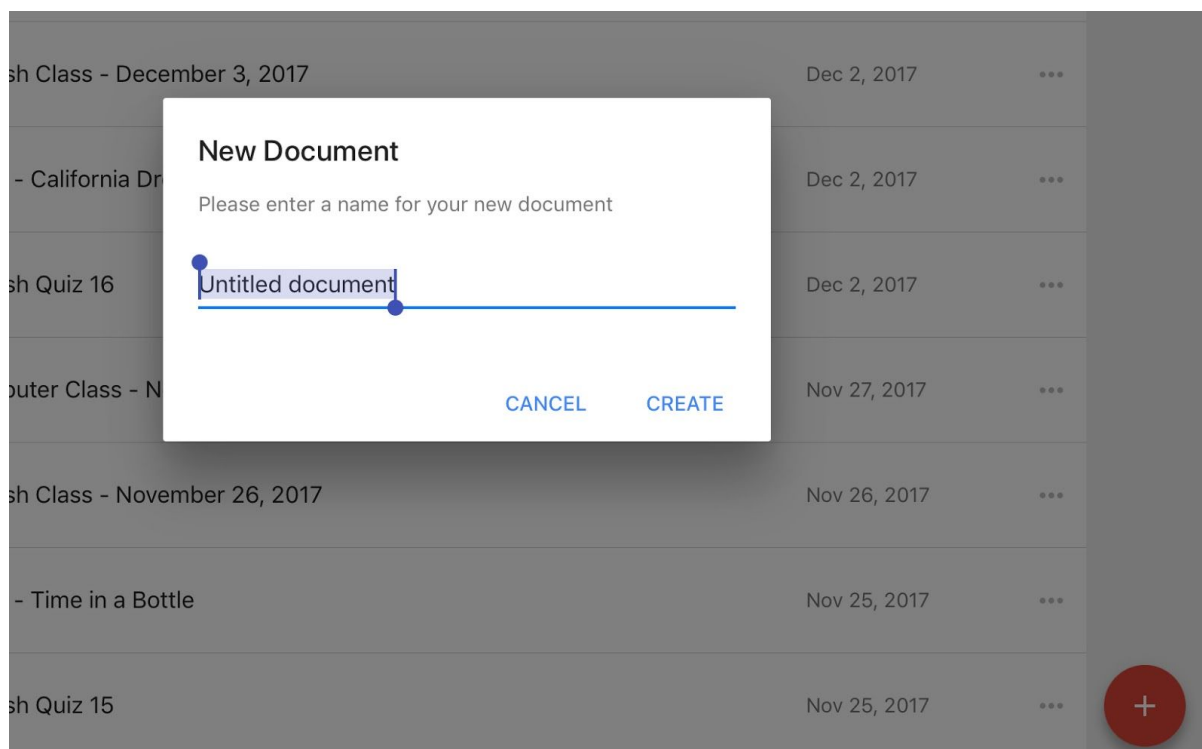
sh Class - December 3, 2017 Dec 2, 2017 ···

- California Dr Dec 2, 2017 ···

sh Quiz 16 Dec 2, 2017 ···

puter Class - N Nov 27, 2017 ···

sh Class - November 26, 2017 Nov 26, 2017 ···

- Time in a Bottle Nov 25, 2017 ···

sh Quiz 15 Nov 25, 2017 ···

New Document

Please enter a name for your new document

Untitled document

CANCEL CREATE

+